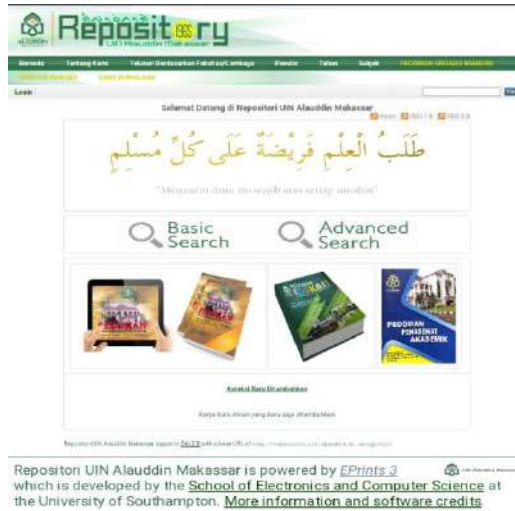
Repository
UIN Alauddin Makassar

Beranda | Tentang Kami | Telusuri Berdasarkan Fakultas/Lembaga | Penulis | Tahun | Subyek | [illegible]
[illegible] | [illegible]

Login

Selamat Datang di Repositori UIN Alauddin Makassar

Atom | RSS 1.0 | RSS 2.0

طَلَبُ الْعِلْمِ فَرِيْضَةٌ عَلَى كُلِّ مُسْلِمٍ

"Menuntut ilmu itu wajib atas setiap muslim"

Basic Search

Advanced Search

PEDOMAN PENERBITAN AKADEMIK

Koleksi Baru Ditambahkan

Karya ilmiah yang baru saja ditambahkan

Repositori UIN Alauddin Makassar supports OAI 2.0 with a base URL of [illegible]

Repositori UIN Alauddin Makassar is powered by EPrints 3 which is developed by the School of Electronics and Computer Science at the University of Southampton. More information and software credits.